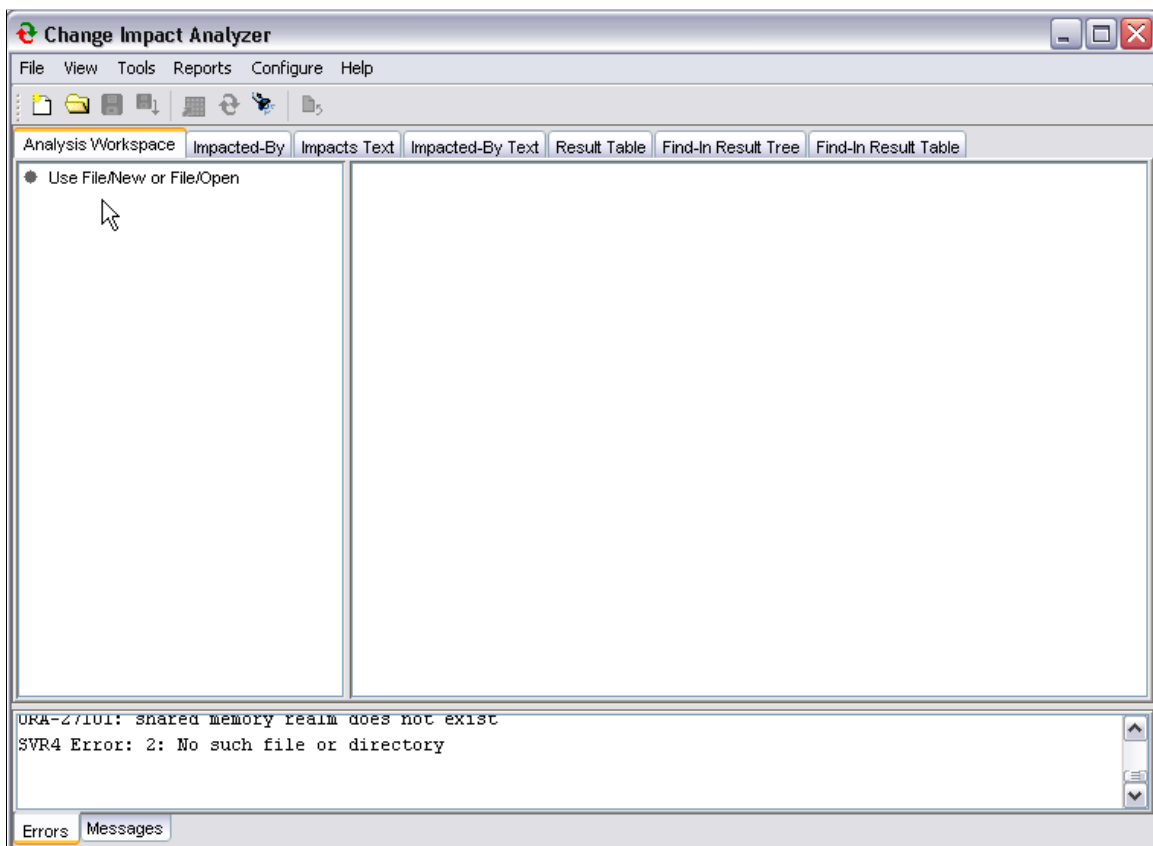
Change Impact Analyzer

File View Tools Reports Configure Help

Analysis Workspace | Impacted-By | Impacts Text | Impacted-By Text | Result Table | Find-In Result Tree | Find-In Result Table

Use File/New or File/Open

ORA-27101: shared memory realm does not exist
SVR4 Error: 2: No such file or directory

Errors | Messages